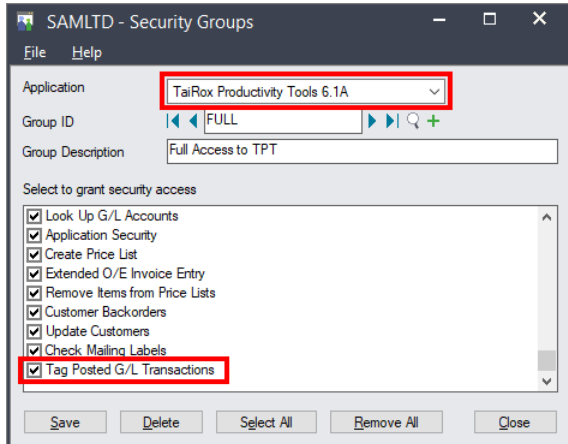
SAMLTD - Security Groups

File Help

Application TaiRox Productivity Tools 6.1A

Group ID FULL

Group Description Full Access to TPT

Select to grant security access

☑ Look Up G/L Accounts
☑ Application Security
☑ Create Price List
☑ Extended O/E Invoice Entry
☑ Remove Items from Price Lists
☑ Customer Backorders
☑ Update Customers
☑ Check Mailing Labels
☑ Tag Posted G/L Transactions

Save Delete Select All Remove All Close